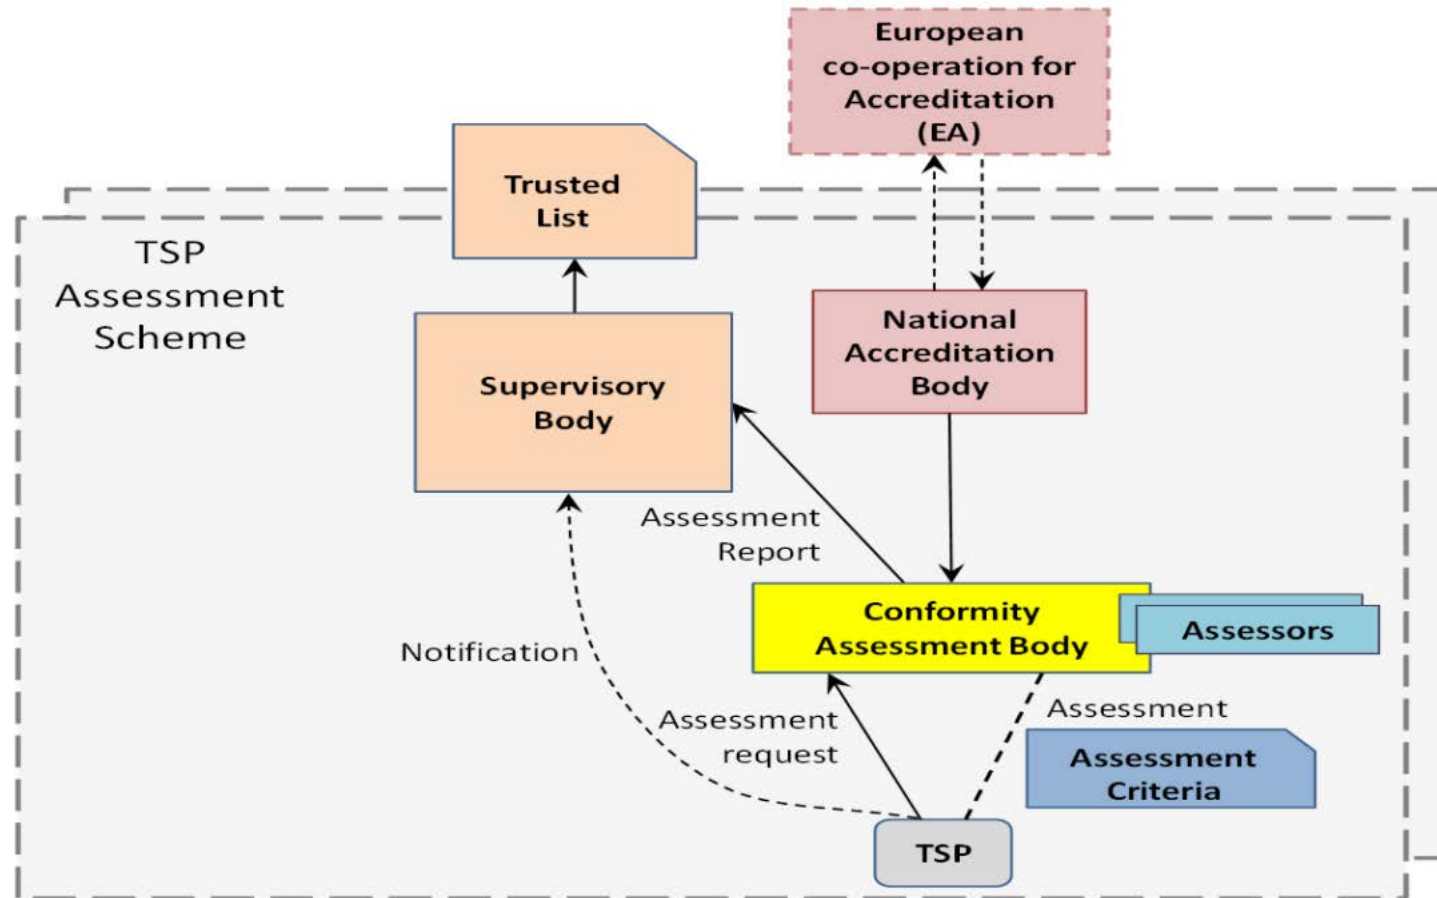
European co-operation for Accreditation (EA)

Trusted List

TSP Assessment Scheme

National Accreditation Body

Supervisory Body

Assessment Report

Conformity Assessment Body

Assessors

Notification

Assessment request

Assessment

Assessment Criteria

TSP